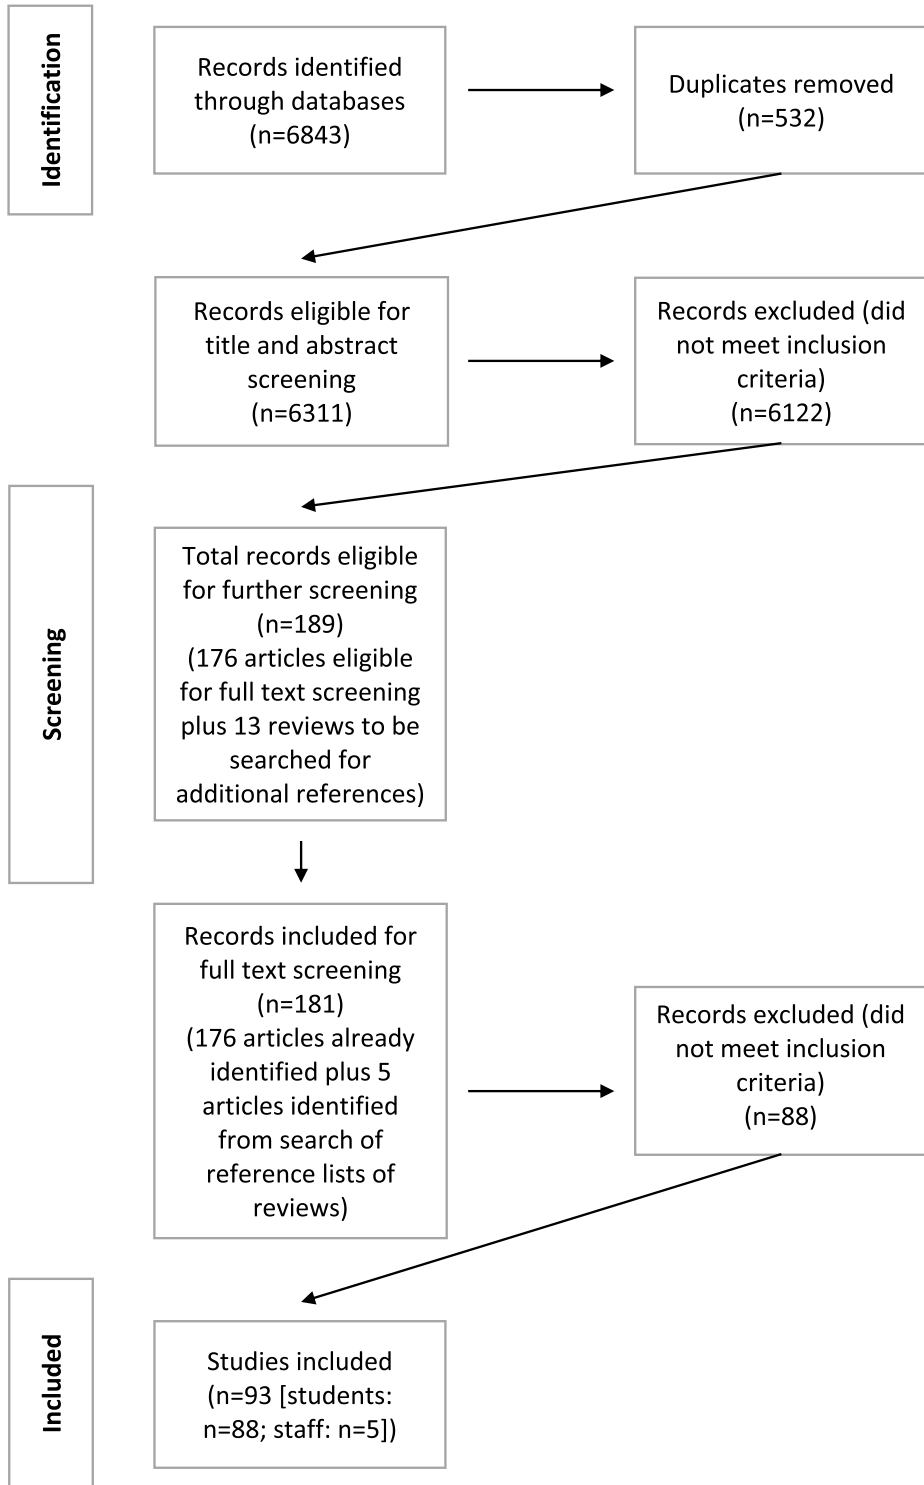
Identification

Records identified through databases (n=6843)

Duplicates removed (n=532)

Records eligible for title and abstract screening (n=6311)

Records excluded (did not meet inclusion criteria) (n=6122)

Screening

Total records eligible for further screening (n=189) (176 articles eligible for full text screening plus 13 reviews to be searched for additional references)

Records included for full text screening (n=181) (176 articles already identified plus 5 articles identified from search of reference lists of reviews)

Records excluded (did not meet inclusion criteria) (n=88)

Included

Studies included (n=93 [students: n=88; staff: n=5])